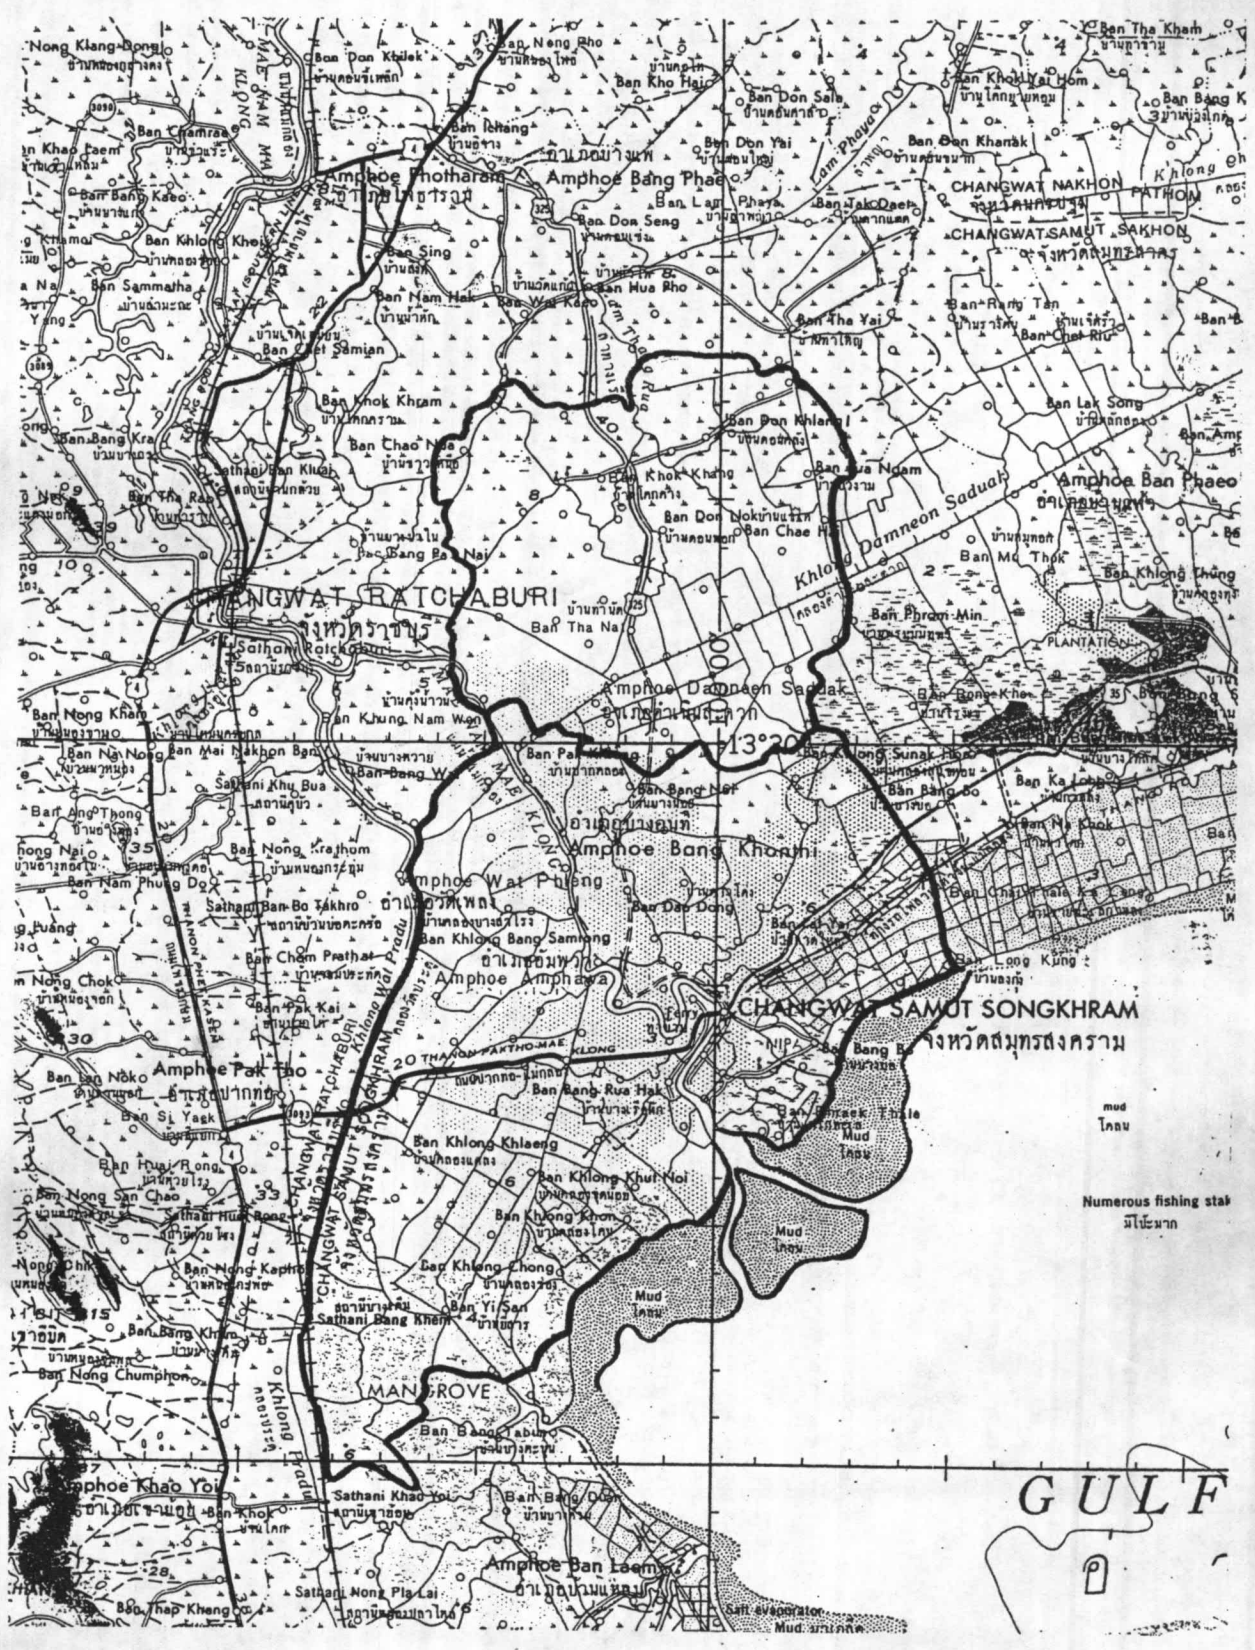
Nong Klang Dong
Ban Don Khilek
Ban Neng Pho
Ban Kho Hai
Ban Tha Kham
Ban Khok Yai Hom
Ban Bang K
Ban Don Sala
MAE NAM MAE KLONG
Ban Chamrae
Ban Khao Laem
Ban Khlang
Ban Don Yai
Ban Don Khanak
Amphoe Photharam
Amphoe Bang Phae
Lam Phaya
Khlong
CHANGWAT NAKHON PATHOM
Ban Bang Kaeo
Ban Lam Phaya
Ban Tak Daet
Ban Don Seng
CHANGWAT SAMUT SAKHON
Ban Sing
Ban Khlong Khei
Ban Sammatha
Ban Nam Hak
Ban Wat Kaeo
Ban Hua Pho
Ban Rang Tan
Ban Tha Yai
Ban Chet Riu
Ban Chet Samian
Ban Knok Khram
Ban Lak Song
Ban Bang Kra
Ban Don Khlang
Ban Chao Nua
Ban Khok Khang
Ban Bua Ngam
Sathani Ban Khuai
Amphoe Ban Phaeo
Ban Tha Rab
Ban Don Nok
Ban Chae Ha
Khlong Damneon Saduak
Ban Bang Pa Nai
Ban Mo Thok
Ban Khlong Thung
CHANGWAT RATCHABURI
Ban Tha Na
Ban Phrom Min
PLANTATION
Sathani Ratchaburi
Amphoe Damnoen Saduak
Ban Rong Khe
Ban Nong Khan
Ban Khung Nam Won
Ban Na Nong
Ban Mai Nakhon Ban
Ban Pak Khlong
$13°20'$
Ban Khlong Sunak Ho
Ban Bang Wa
Sathani Khu Bua
Ban Bang Noi
Ban Ka Lobb
Ban Ang Thong
Ban Bang Bo
Ban Na Khok
Amphoe Bang Khonthi
Ban Nong Krathom
hong Nai
Ban Nam Phung Do
Amphoe Wat Phleng
Sathani Ban Bo Takhro
Ban Dan Dong
Ban Luang
Ban Khlong Bang Samrong
Ban Cham Prathat
Amphoe Amphawa
Ban Long Kung
Nong Chok
Ban Pak Kai
CHANGWAT SAMUT SONGKHRAM
THANON PAKTHO-MAE KLONG
NIPA
Ban Lat Noko
Amphoe Pak Tho
Ban Bang Rua Hak
Ban Bang Bo
Ban Si Yaek
Ban Khlong Khlaeng
Ban Tamaek Thale
mud
Mud
Ban Huai Rong
Ban Khlong Khut Noi
Ban Nong San Chao
Sathani Huai Rong
Numerous fishing stak
Ban Khlong Khon
Mud
CHANGWAT RATCHABURI
CHANGWAT SAMUT SONGKHRAM
Khlong Wat Pradu
Ban Nong Kapho
Ban Khlong Chong
Mud
Sathani Bang Khem
Ban Yi San
Ban Bang Khem
Ban Nong Chumphon
MANGROVE
Khlong Pradu
Ban Bang Tabun
Amphoe Khao Yoi
Ban Khok
Sathani Khao Yoi
Ban Bang Don
GULF
Amphoe Ban Laem
Sathani Nong Pla Lai
Ban Thap Khang
Salt evaporator
Mud